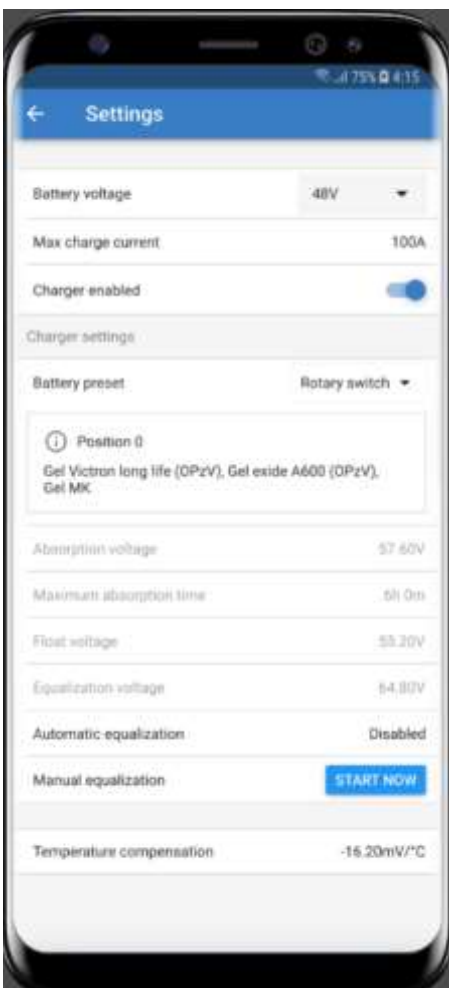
75% 4:15

Settings

Battery voltage 48V

Max charge current 100A

Charger enabled

Charger settings

Battery preset Rotary switch

Position 0

Gel Victron long life (OPzV), Gel exide A600 (OPzV), Gel MK

Absorption voltage 57.60V

Maximum absorption time 6h 0m

Float voltage 55.20V

Equalization voltage 64.80V

Automatic equalization Disabled

Manual equalization START NOW

Temperature compensation -16.20mV/°C